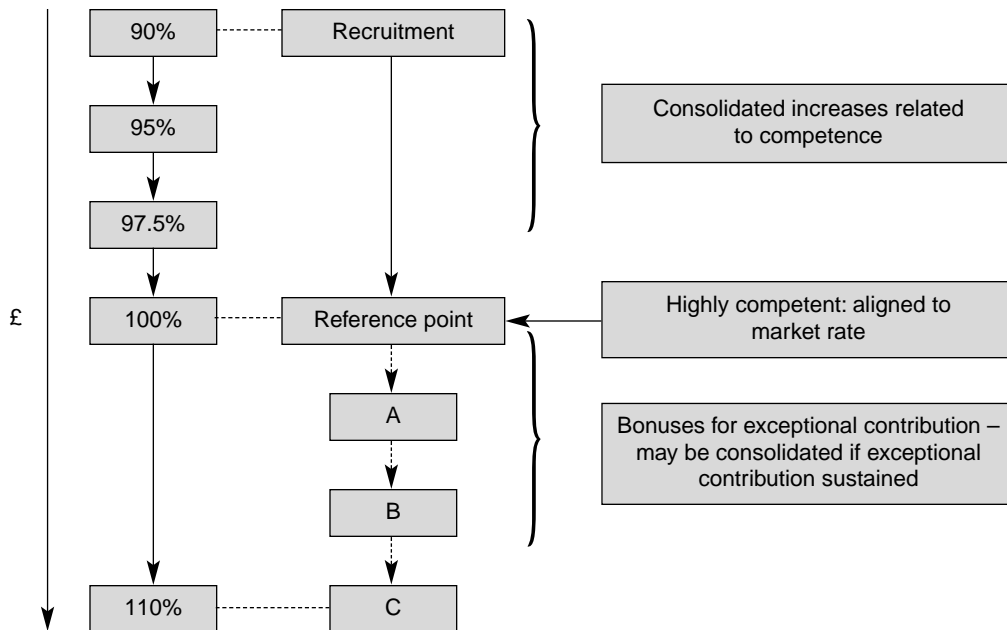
£

90%

Recruitment

95%

97.5%

Consolidated increases related to competence

100%

Reference point

Highly competent: aligned to market rate

A

B

Bonuses for exceptional contribution – may be consolidated if exceptional contribution sustained

110%

C